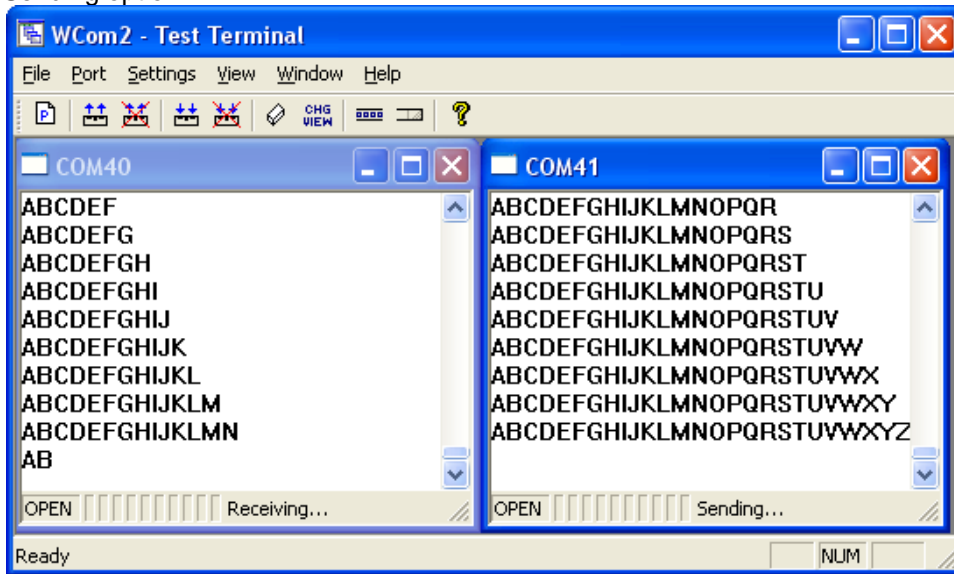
WCom2 - Test Terminal

File Port Settings View Window Help

CHG VIEW

COM40

ABCDEF
ABCDEFG
ABCDEFGH
ABCDEFGHI
ABCDEFGHIJ
ABCDEFGHIJK
ABCDEFGHIJKL
ABCDEFGHIJKLM
ABCDEFGHIJKLMN
AB

OPEN Receiving...

COM41

ABCDEFGHIJKLMNOPQR
ABCDEFGHIJKLMNOPQRS
ABCDEFGHIJKLMNOPQRST
ABCDEFGHIJKLMNOPQRSTU
ABCDEFGHIJKLMNOPQRSTUV
ABCDEFGHIJKLMNOPQRSTUVW
ABCDEFGHIJKLMNOPQRSTUVWX
ABCDEFGHIJKLMNOPQRSTUVWXY
ABCDEFGHIJKLMNOPQRSTUVWXYZ

OPEN Sending...

Ready NUM